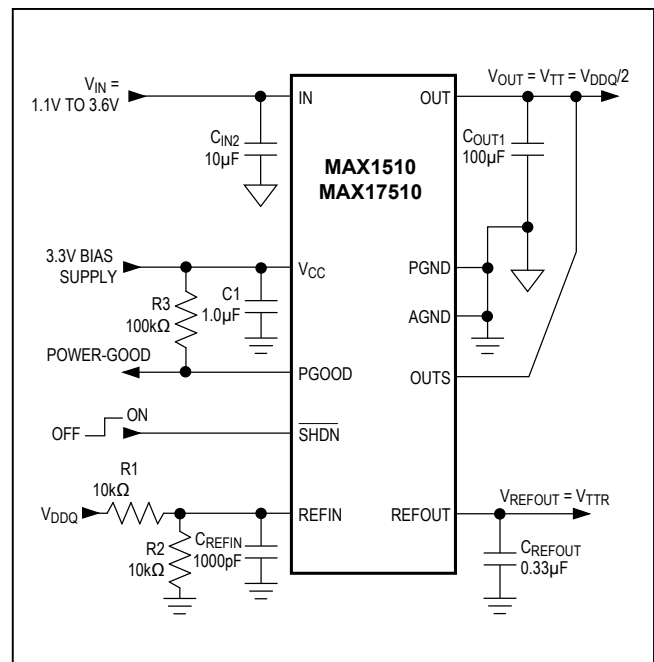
$V_{IN}$ = 1.1V TO 3.6V

IN

OUT

$V_{OUT} = V_{TT} = V_{DDQ}/2$

$C_{IN2}$ 10µF

MAX1510
MAX17510

$C_{OUT1}$ 100µF

3.3V BIAS SUPPLY

$V_{CC}$

PGND

R3 100kΩ

C1 1.0µF

AGND

POWER-GOOD

PGOOD

OUTS

ON

OFF

$\overline{SHDN}$

R1 10kΩ

$V_{DDQ}$

REFIN

REFOUT

$V_{REFOUT} = V_{TTR}$

R2 10kΩ

$C_{REFIN}$ 1000pF

$C_{REFOUT}$ 0.33µF